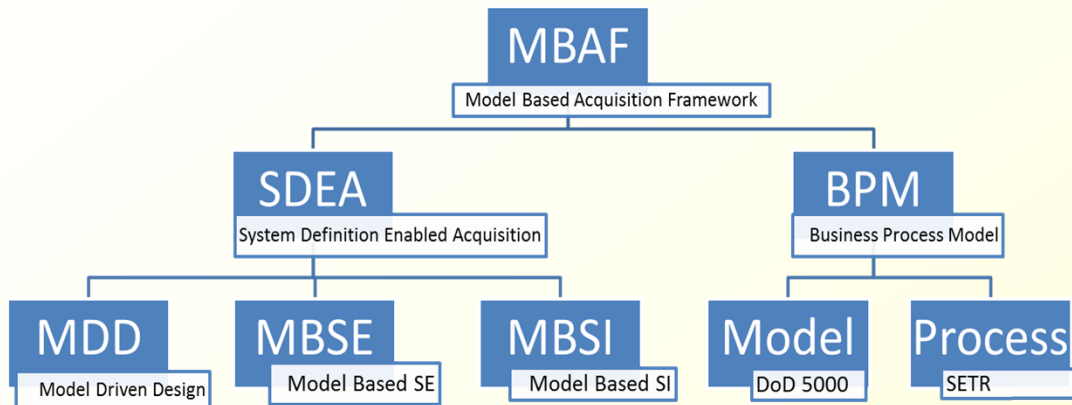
MBAF
Model Based Acquisition Framework

SDEA
System Definition Enabled Acquisition

BPM
Business Process Model

MDD
Model Driven Design

MBSE
Model Based SE

MBSI
Model Based SI

Model
DoD 5000

Process
SETR